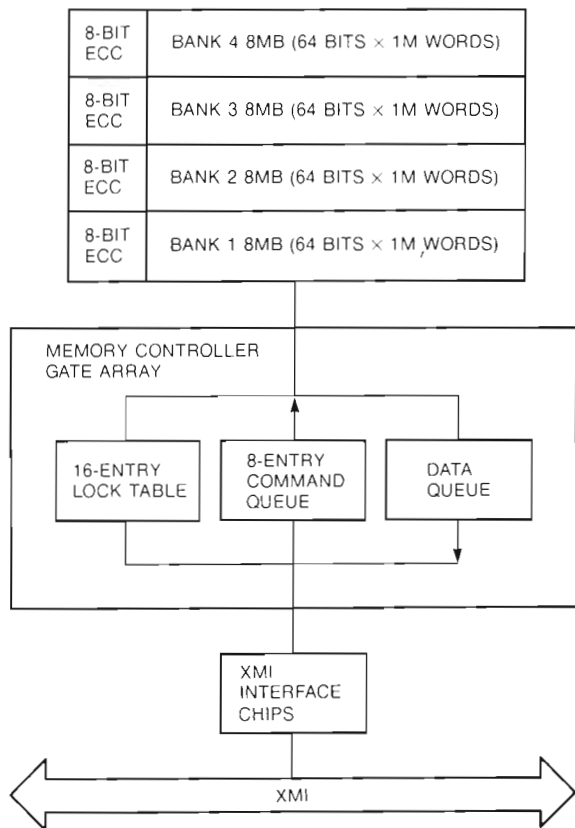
8-BIT ECC | BANK 4 8MB (64 BITS × 1M WORDS)

8-BIT ECC | BANK 3 8MB (64 BITS × 1M WORDS)

8-BIT ECC | BANK 2 8MB (64 BITS × 1M WORDS)

8-BIT ECC | BANK 1 8MB (64 BITS × 1M WORDS)

MEMORY CONTROLLER GATE ARRAY

16-ENTRY LOCK TABLE

8-ENTRY COMMAND QUEUE

DATA QUEUE

XMI INTERFACE CHIPS

XMI